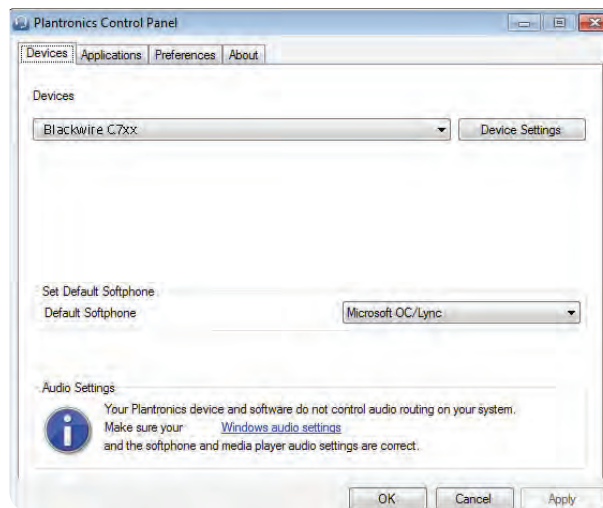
Plantronics Control Panel

Devices | Applications | Preferences | About

Devices

Blackwire C7xx

Device Settings

Set Default Softphone

Default Softphone

Microsoft OC/Lync

Audio Settings

Your Plantronics device and software do not control audio routing on your system. Make sure your Windows audio settings and the softphone and media player audio settings are correct.

OK

Cancel

Apply